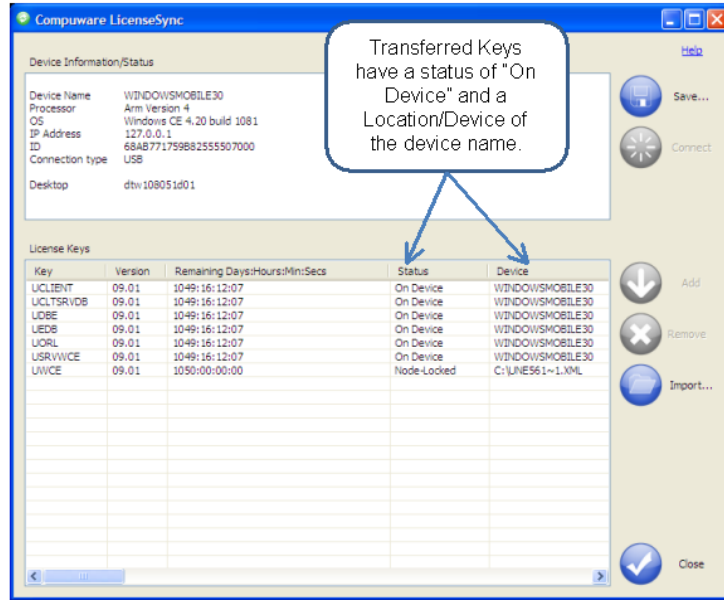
Compuware LicenseSync

Help

Device Information/Status

Device Name WINDOWSMOBILE30
Processor Arm Version 4
OS Windows CE 4.20 build 1081
IP Address 127.0.0.1
ID 68AB771759B82555507000
Connection type USB

Desktop dtw108051d01

Transferred Keys have a status of "On Device" and a Location/Device of the device name.

Save...

Connect

License Keys

| Key | Version | Remaining Days:Hours:Min:Secs | Status | Device |
|---|---|---|---|---|
| UCLIENT | 09.01 | 1049:16:12:07 | On Device | WINDOWSMOBILE30 |
| UCLTSRVDB | 09.01 | 1049:16:12:07 | On Device | WINDOWSMOBILE30 |
| UDBE | 09.01 | 1049:16:12:07 | On Device | WINDOWSMOBILE30 |
| UEDB | 09.01 | 1049:16:12:07 | On Device | WINDOWSMOBILE30 |
| UORL | 09.01 | 1049:16:12:07 | On Device | WINDOWSMOBILE30 |
| USRVWCE | 09.01 | 1049:16:12:07 | On Device | WINDOWSMOBILE30 |
| UWCE | 09.01 | 1050:00:00:00 | Node-Locked | C:\UNE561~1.XML |

Add

Remove

Import...

Close